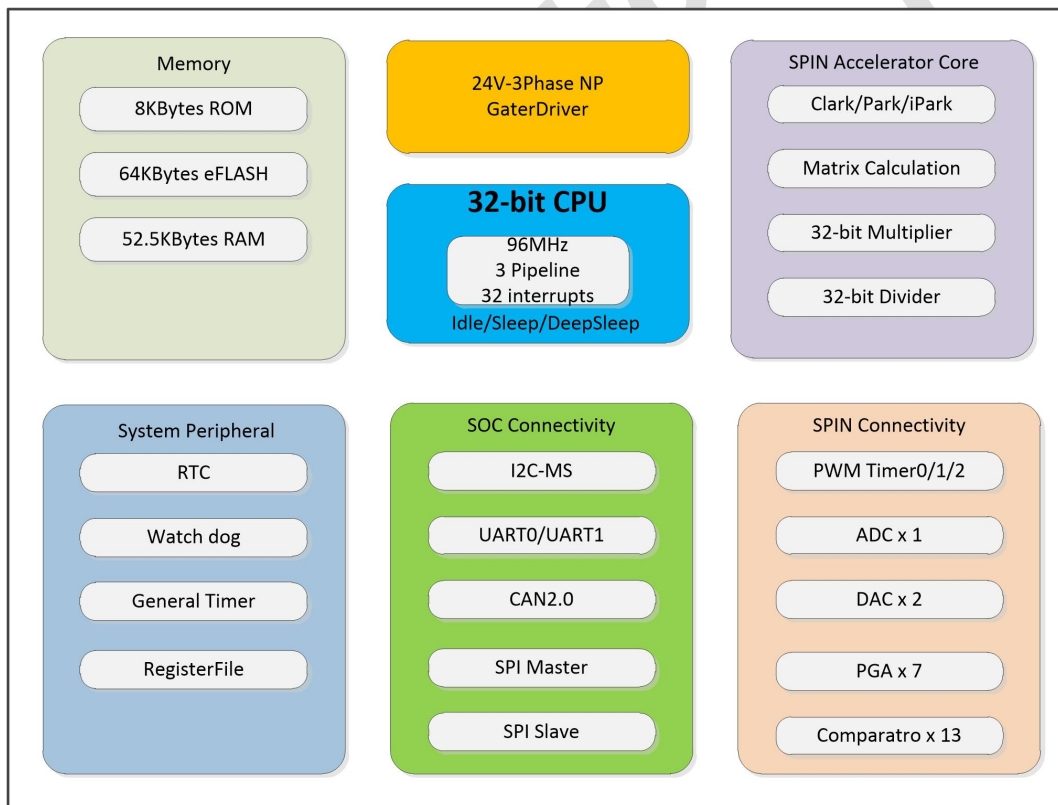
Memory

8KBytes ROM

64KBytes eFLASH

52.5KBytes RAM

24V-3Phase NP GaterDriver

32-bit CPU

96MHz
3 Pipeline
32 interrupts

Idle/Sleep/DeepSleep

SPIN Accelerator Core

Clark/Park/iPark

Matrix Calculation

32-bit Multiplier

32-bit Divider

System Peripheral

RTC

Watch dog

General Timer

RegisterFile

SOC Connectivity

I2C-MS

UART0/UART1

CAN2.0

SPI Master

SPI Slave

SPIN Connectivity

PWM Timer0/1/2

ADC x 1

DAC x 2

PGA x 7

Comparatro x 13